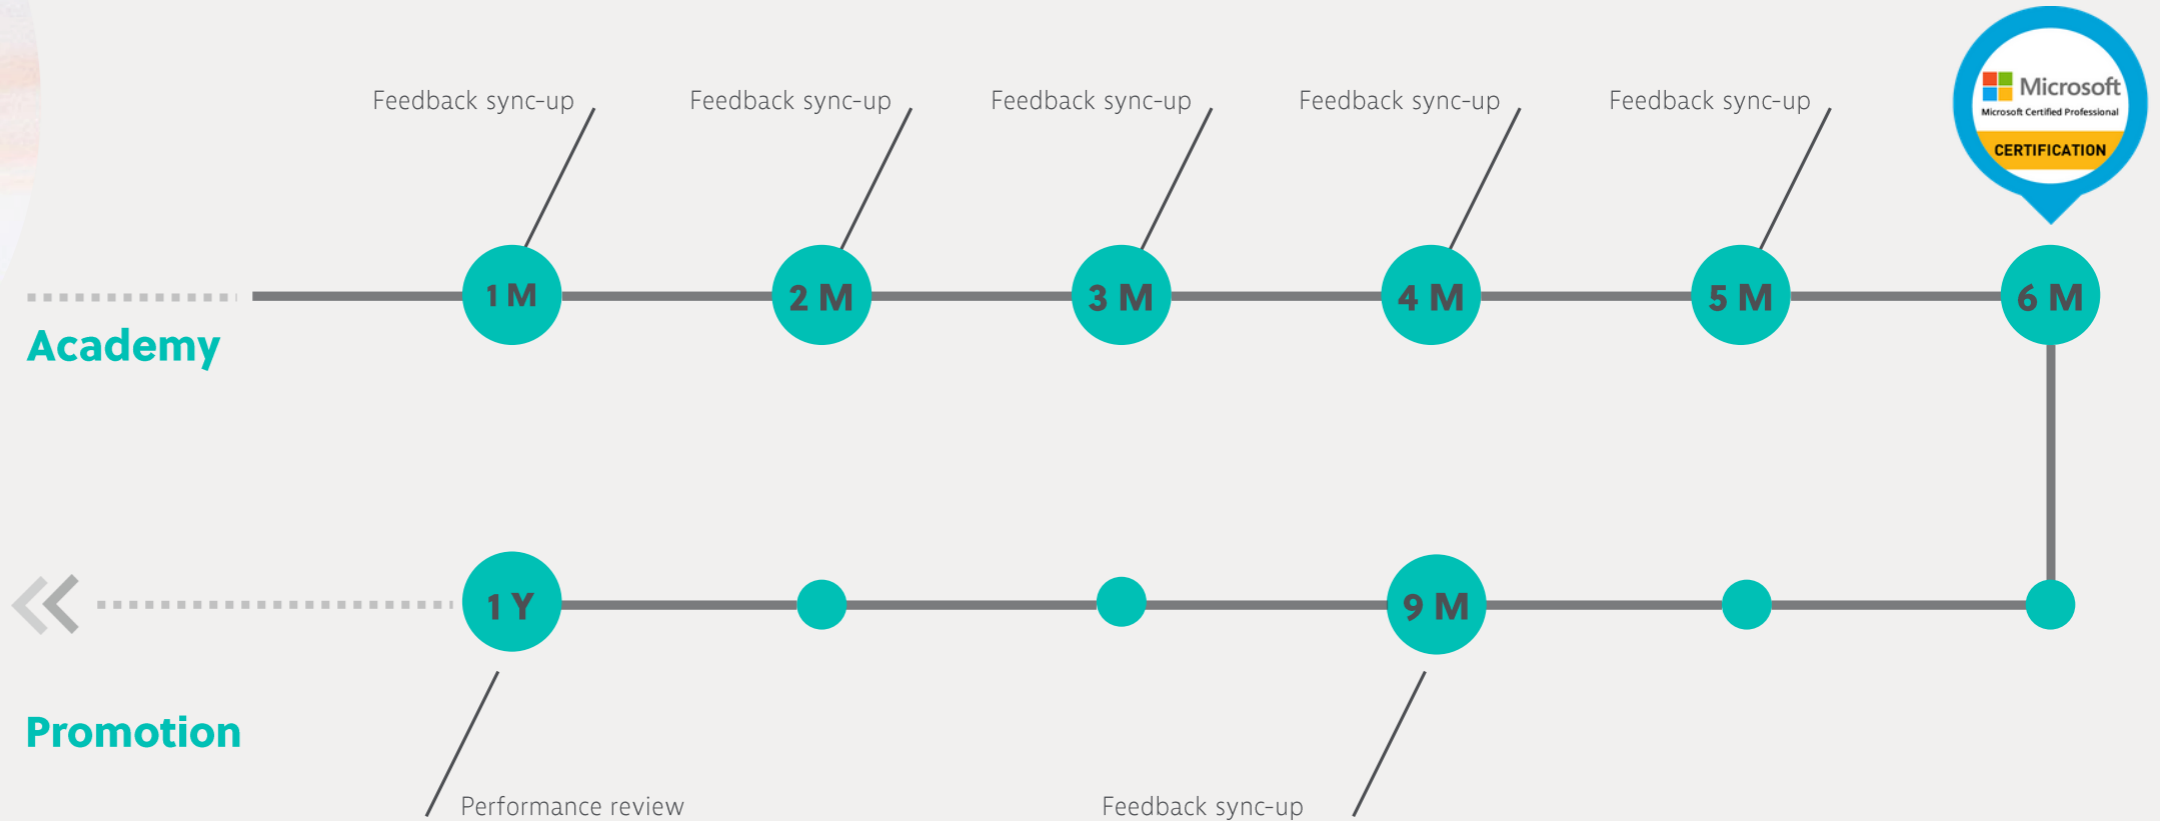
Feedback sync-up
Feedback sync-up
Feedback sync-up
Feedback sync-up
Feedback sync-up

Microsoft
Microsoft Certified Professional
CERTIFICATION

Academy

1 M
2 M
3 M
4 M
5 M
6 M

1 Y
9 M

Promotion

Performance review
Feedback sync-up